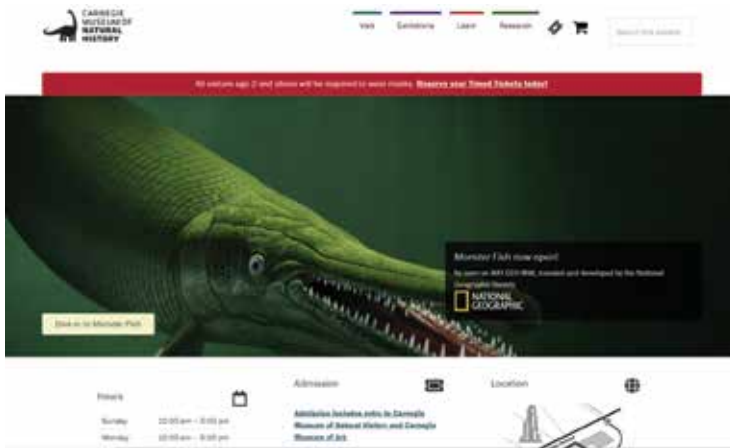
CARNEGIE MUSEUM OF NATURAL HISTORY

Visit Exhibitions Learn Research

Search this website

All visitors age 2 and above will be required to wear masks. Reserve your Timed Tickets today!

Monster Fish now open!

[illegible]

NATIONAL GEOGRAPHIC

Dive in to Monster Fish

Hours

Sunday 10:00 am – 5:00 pm
Monday 10:00 am – 5:00 pm

Admission

Admission includes entry to Carnegie Museum of Natural History and Carnegie Museum of Art

Location